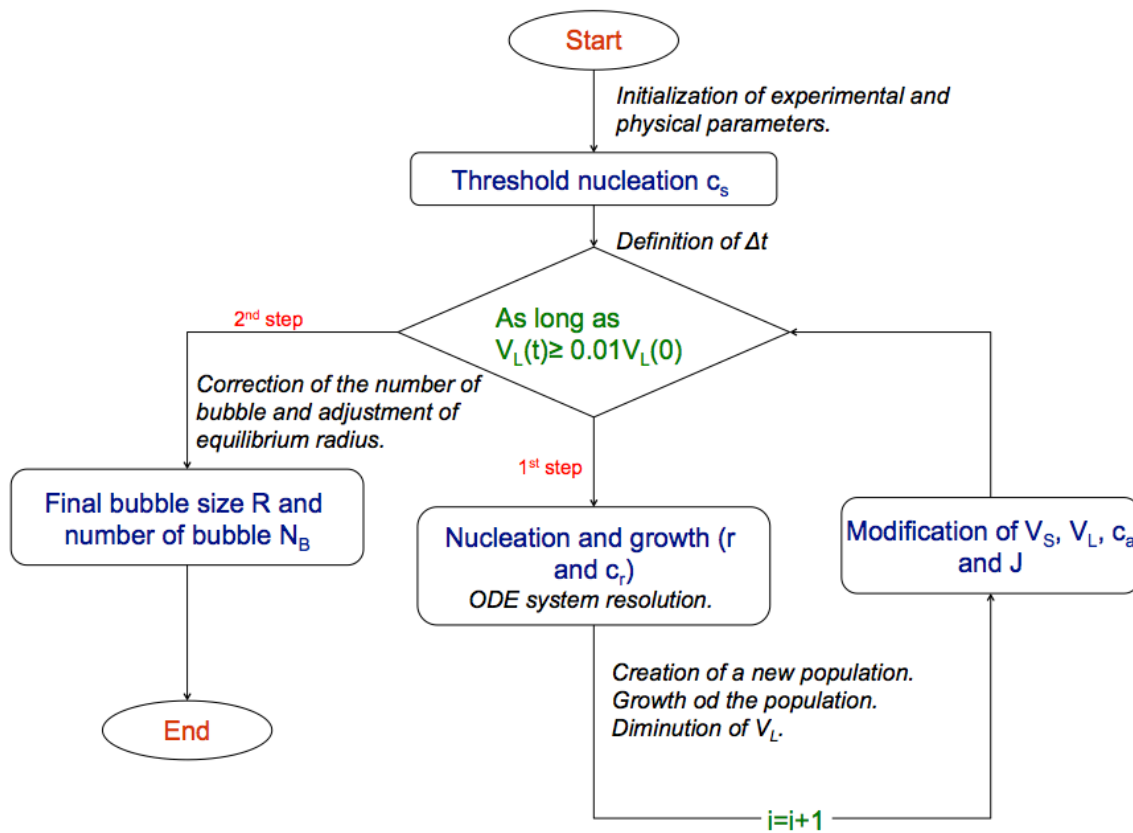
Start

Initialization of experimental and physical parameters.

Threshold nucleation $c_s$

Definition of $\Delta t$

As long as $V_L(t) \geq 0.01 V_L(0)$

$2^{nd}$ step

Correction of the number of bubble and adjustment of equilibrium radius.

Final bubble size R and number of bubble $N_B$

End

$1^{st}$ step

Nucleation and growth (r and $c_r$)
ODE system resolution.

Modification of $V_S$, $V_L$, $c_a$ and J

Creation of a new population.
Growth od the population.
Diminution of $V_L$.

i=i+1